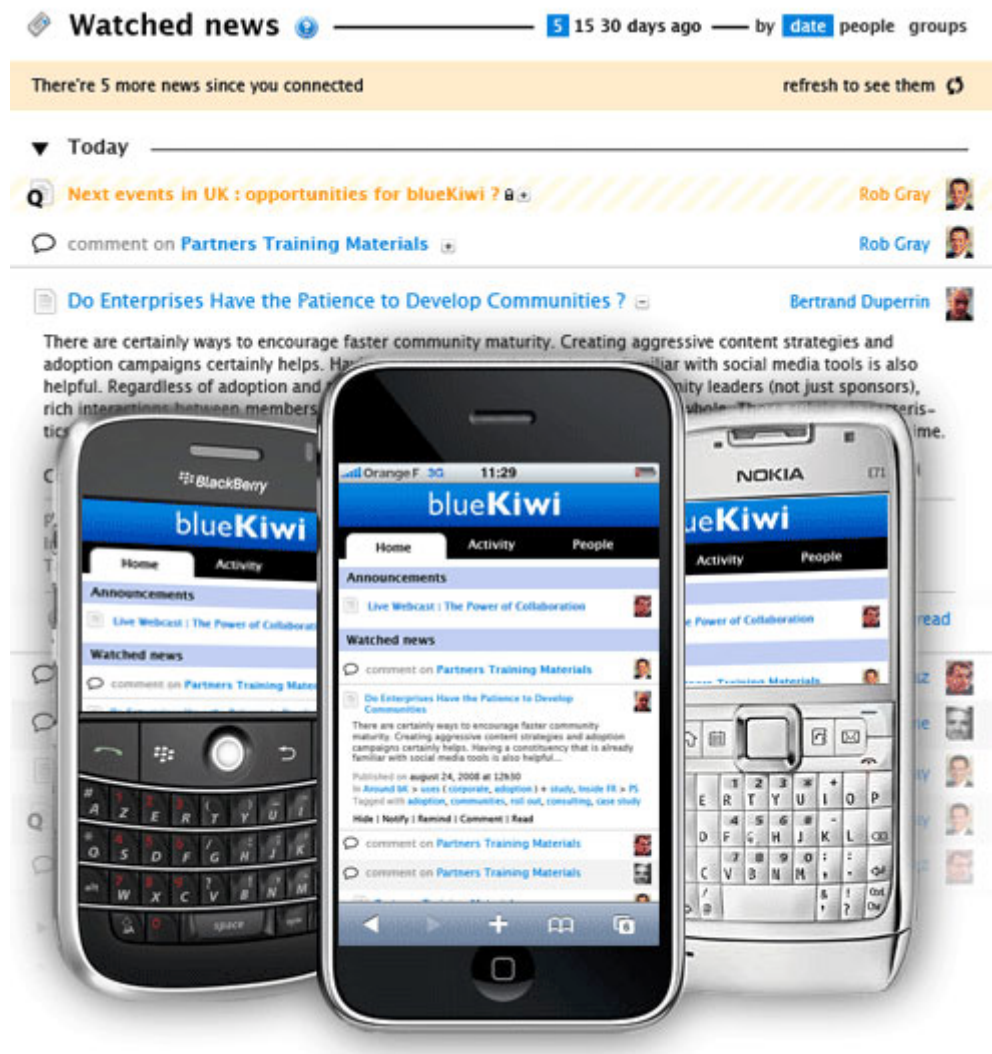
Watched news — 5 15 30 days ago — by date people groups

There're 5 more news since you connected refresh to see them

Today

Next events in UK : opportunities for blueKiwi ? Rob Gray

comment on Partners Training Materials Rob Gray

Do Enterprises Have the Patience to Develop Communities ? Bertrand Duperrin

There are certainly ways to encourage faster community maturity. Creating aggressive content strategies and adoption campaigns certainly helps. Ha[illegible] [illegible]iliar with social media tools is also helpful. Regardless of adoption and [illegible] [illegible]nity leaders (not just sponsors), rich interactions between members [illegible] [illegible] whole. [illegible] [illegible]teris-tics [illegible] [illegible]ime.

BlackBerry

blueKiwi

Home Activity

Announcements

Live Webcast : The Power of Collaboration

Watched news

comment on Partners Training Materials

Orange F 3G 11:29

blueKiwi

Home Activity People

Announcements

Live Webcast : The Power of Collaboration

Watched news

comment on Partners Training Materials

Do Enterprises Have the Patience to Develop Communities

There are certainly ways to encourage faster community maturity. Creating aggressive content strategies and adoption campaigns certainly helps. Having a constituency that is already familiar with social media tools is also helpful...

Published on august 24, 2008 at 12h30

In Around BK > uses ( corporate, adoption ) + study, Inside FR > PS

Tagged with adoption, communities, roll out, consulting, case study

Hide | Notify | Remind | Comment | Read

comment on Partners Training Materials

comment on Partners Training Materials

NOKIA

E71

ueKiwi

Activity People

Power of Collaboration

read

space